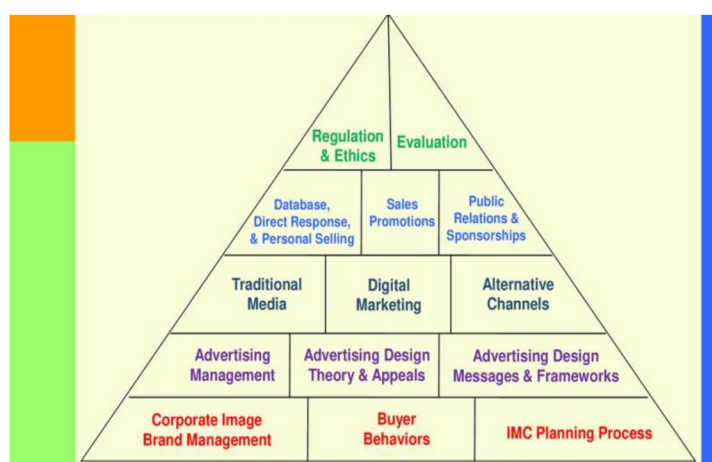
Regulation & Ethics

Evaluation

Database, Direct Response, & Personal Selling

Sales Promotions

Public Relations & Sponsorships

Traditional Media

Digital Marketing

Alternative Channels

Advertising Management

Advertising Design Theory & Appeals

Advertising Design Messages & Frameworks

Corporate Image Brand Management

Buyer Behaviors

IMC Planning Process